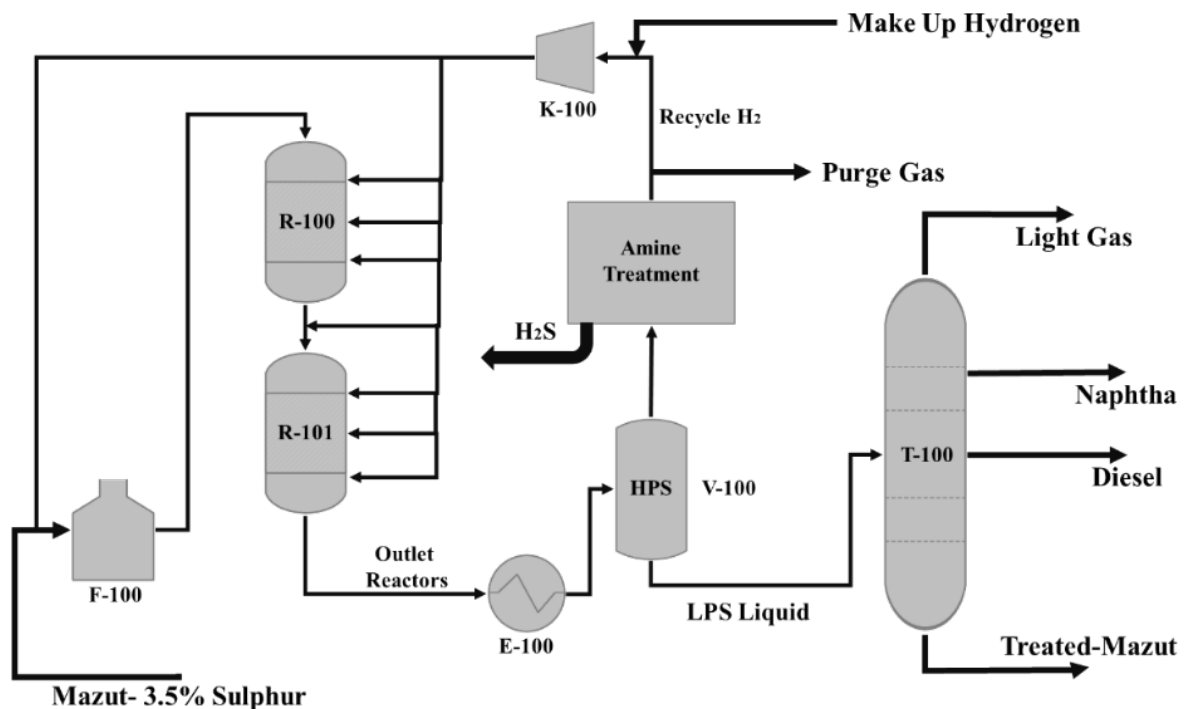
Make Up Hydrogen

K-100

Recycle $H_2$

Purge Gas

R-100

Amine Treatment

Light Gas

$H_2S$

R-101

Naphtha

T-100

HPS

V-100

Diesel

F-100

Outlet Reactors

E-100

LPS Liquid

Treated-Mazut

Mazut- 3.5% Sulphur